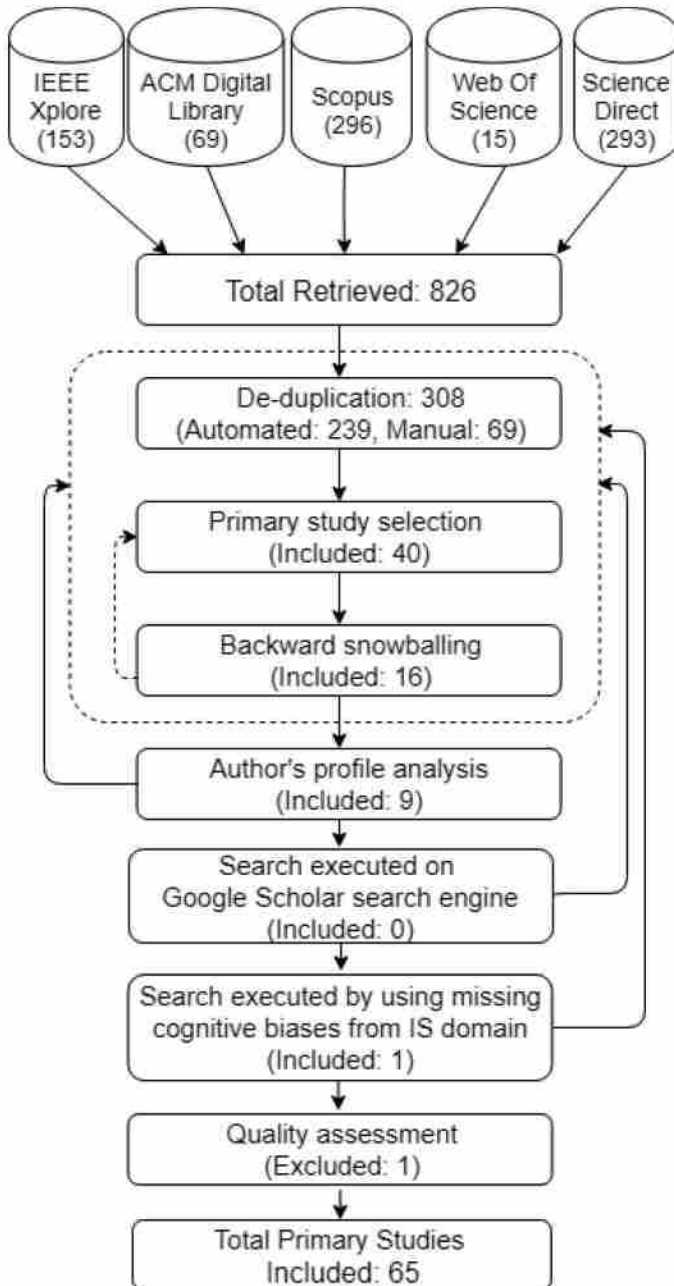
IEEE Xplore (153)

ACM Digital Library (69)

Scopus (296)

Web Of Science (15)

Science Direct (293)

Total Retrieved: 826

De-duplication: 308 (Automated: 239, Manual: 69)

Primary study selection (Included: 40)

Backward snowballing (Included: 16)

Author's profile analysis (Included: 9)

Search executed on Google Scholar search engine (Included: 0)

Search executed by using missing cognitive biases from IS domain (Included: 1)

Quality assessment (Excluded: 1)

Total Primary Studies Included: 65